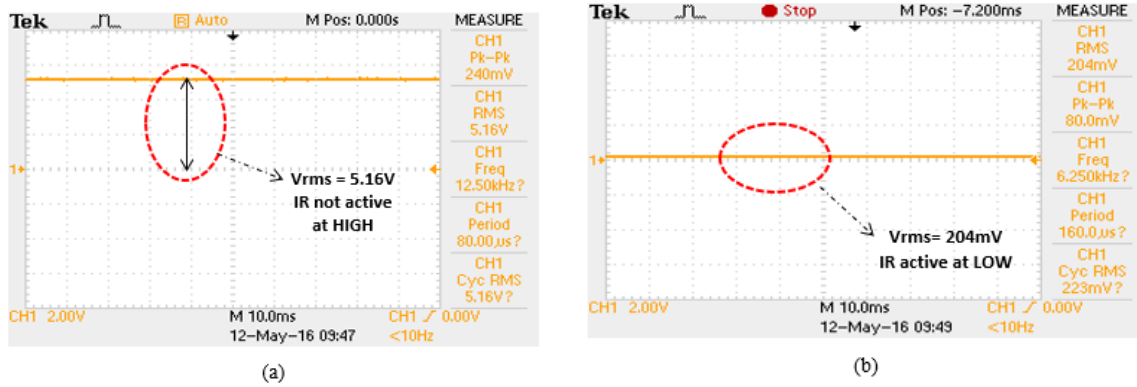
Tek R Auto M Pos: 0.000s MEASURE

CH1 Pk–Pk 240mV

CH1 RMS 5.16V

CH1 Freq 12.50kHz?

CH1 Period 80.00μs?

CH1 Cyc RMS 5.16V?

1

Vrms = 5.16V
IR not active at HIGH

CH1 2.00V M 10.0ms CH1 0.00V
12–May–16 09:47 <10Hz

(a)

Tek Stop M Pos: –7.200ms MEASURE

CH1 RMS 204mV

CH1 Pk–Pk 80.0mV

CH1 Freq 6.250kHz?

CH1 Period 160.0μs?

CH1 Cyc RMS 223mV?

1

Vrms= 204mV
IR active at LOW

CH1 2.00V M 10.0ms CH1 0.00V
12–May–16 09:49 <10Hz

(b)